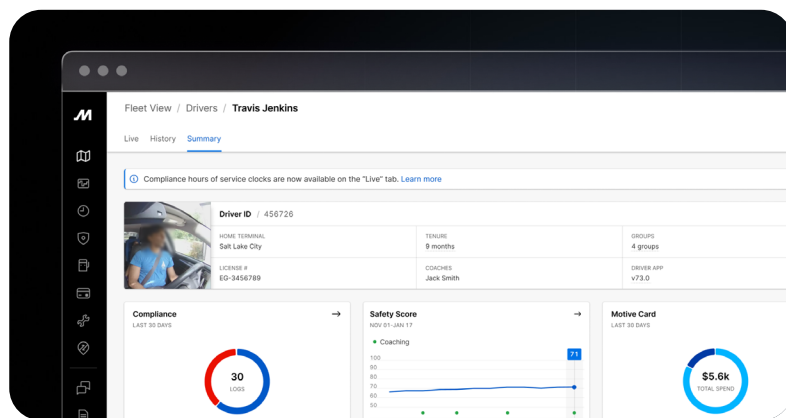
Fleet View / Drivers / Travis Jenkins

Live History Summary

Compliance hours of service clocks are now available on the "Live" tab. Learn more

Driver ID / 456726

HOME TERMINAL
Salt Lake City

TENURE
9 months

GROUPS
4 groups

LICENSE #
EG-3456789

COACHES
Jack Smith

DRIVER APP
v73.0

Compliance
LAST 30 DAYS

30
LOGS

Safety Score
NOV 01-JAN 17

Coaching

100
90
80
70
60
50

71

Motive Card
LAST 30 DAYS

$5.6k
TOTAL SPEND